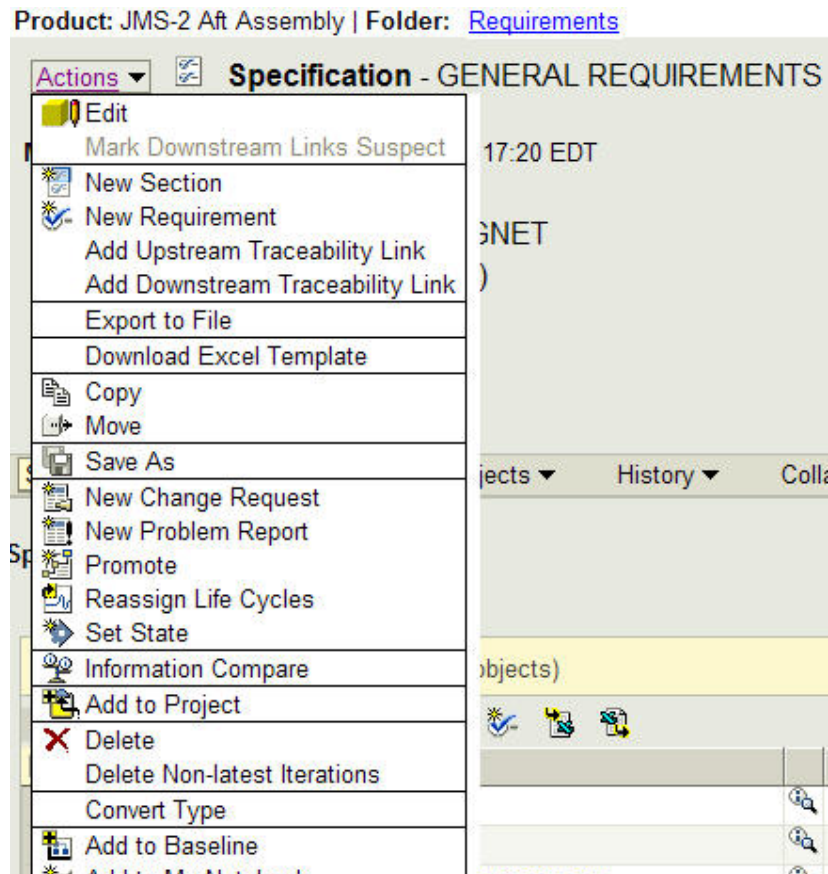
Product: JMS-2 Aft Assembly | Folder: Requirements

Actions ▾ Specification - GENERAL REQUIREMENTS

Edit
Mark Downstream Links Suspect
New Section
New Requirement
Add Upstream Traceability Link
Add Downstream Traceability Link
Export to File
Download Excel Template
Copy
Move
Save As
New Change Request
New Problem Report
Promote
Reassign Life Cycles
Set State
Information Compare
Add to Project
Delete
Delete Non-latest Iterations
Convert Type
Add to Baseline
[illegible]

17:20 EDT

GNET
)

jects ▾ History ▾ Colla

Sp

bjects)